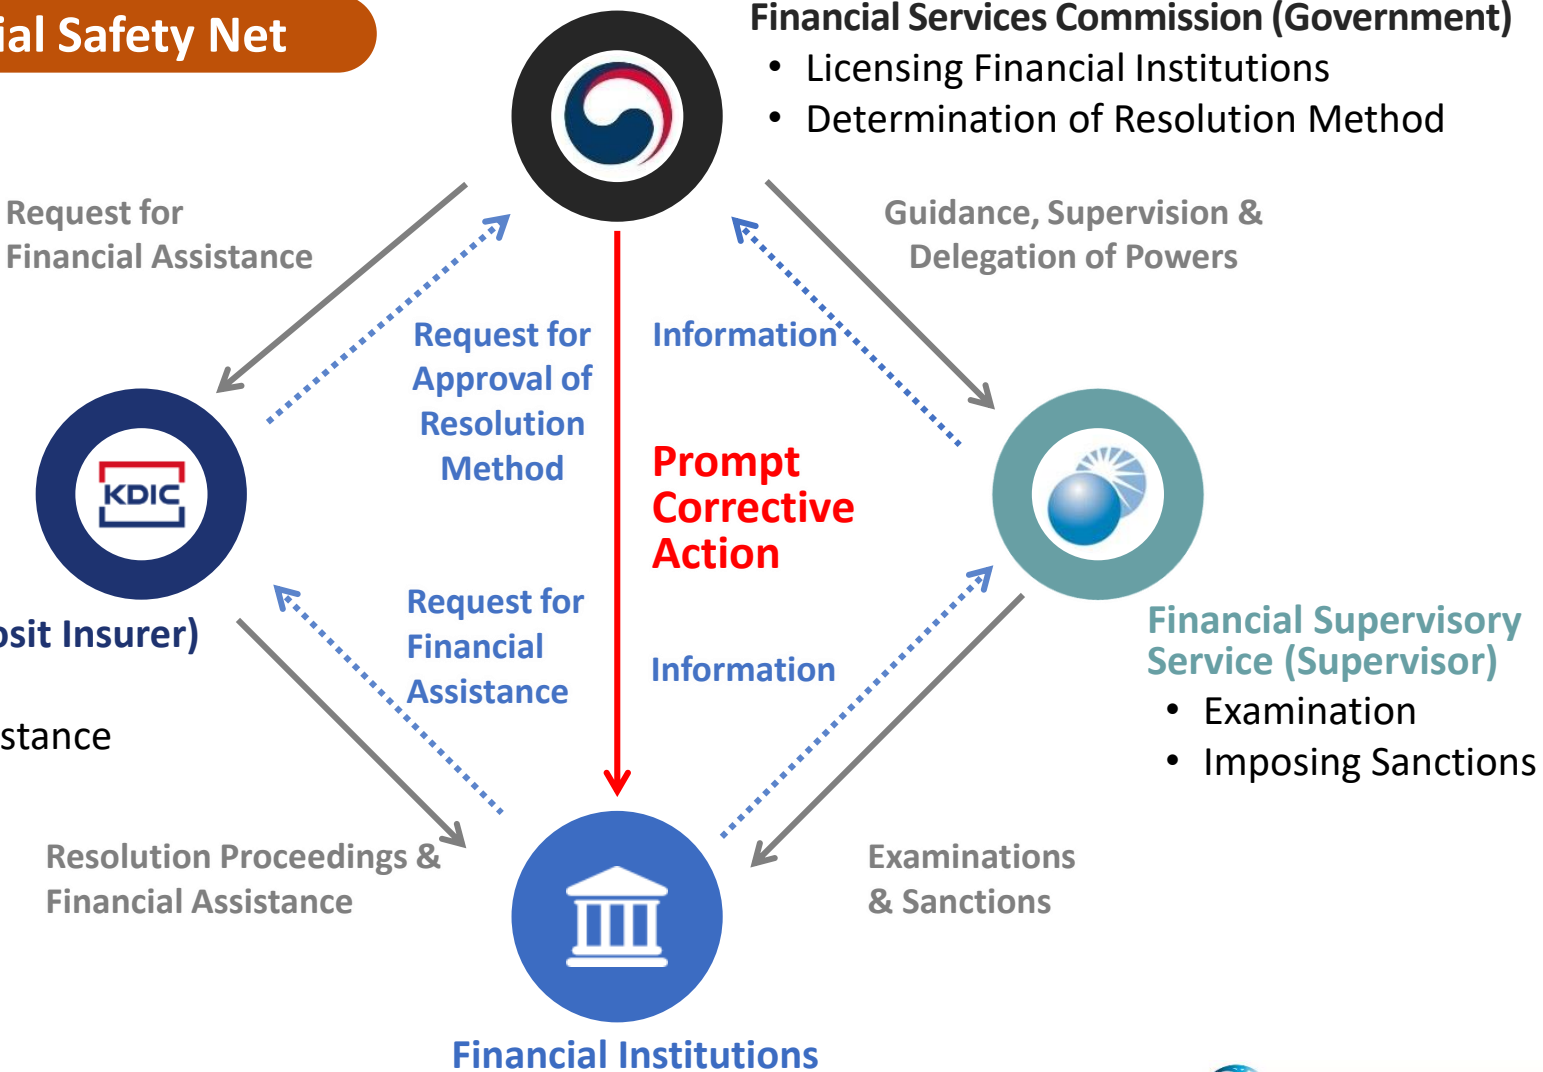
ial Safety Net

Financial Services Commission (Government)
• Licensing Financial Institutions
• Determination of Resolution Method

Request for Financial Assistance

Guidance, Supervision & Delegation of Powers

Request for Approval of Resolution Method

Information

Prompt Corrective Action

KDIC

osit Insurer)

stance

Request for Financial Assistance

Information

Financial Supervisory Service (Supervisor)
• Examination
• Imposing Sanctions

Resolution Proceedings & Financial Assistance

Examinations & Sanctions

Financial Institutions